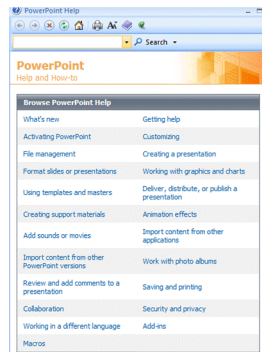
PowerPoint Help

Search

PowerPoint
Help and How-to

Browse PowerPoint Help

| | |
|---|---|
| What's new | Getting help |
| Activating PowerPoint | Customizing |
| File management | Creating a presentation |
| Format slides or presentations | Working with graphics and charts |
| Using templates and masters | Deliver, distribute, or publish a presentation |
| Creating support materials | Animation effects |
| Add sounds or movies | Import content from other applications |
| Import content from other PowerPoint versions | Work with photo albums |
| Review and add comments to a presentation | Saving and printing |
| Collaboration | Security and privacy |
| Working in a different language | Add-ins |
| Macros | |